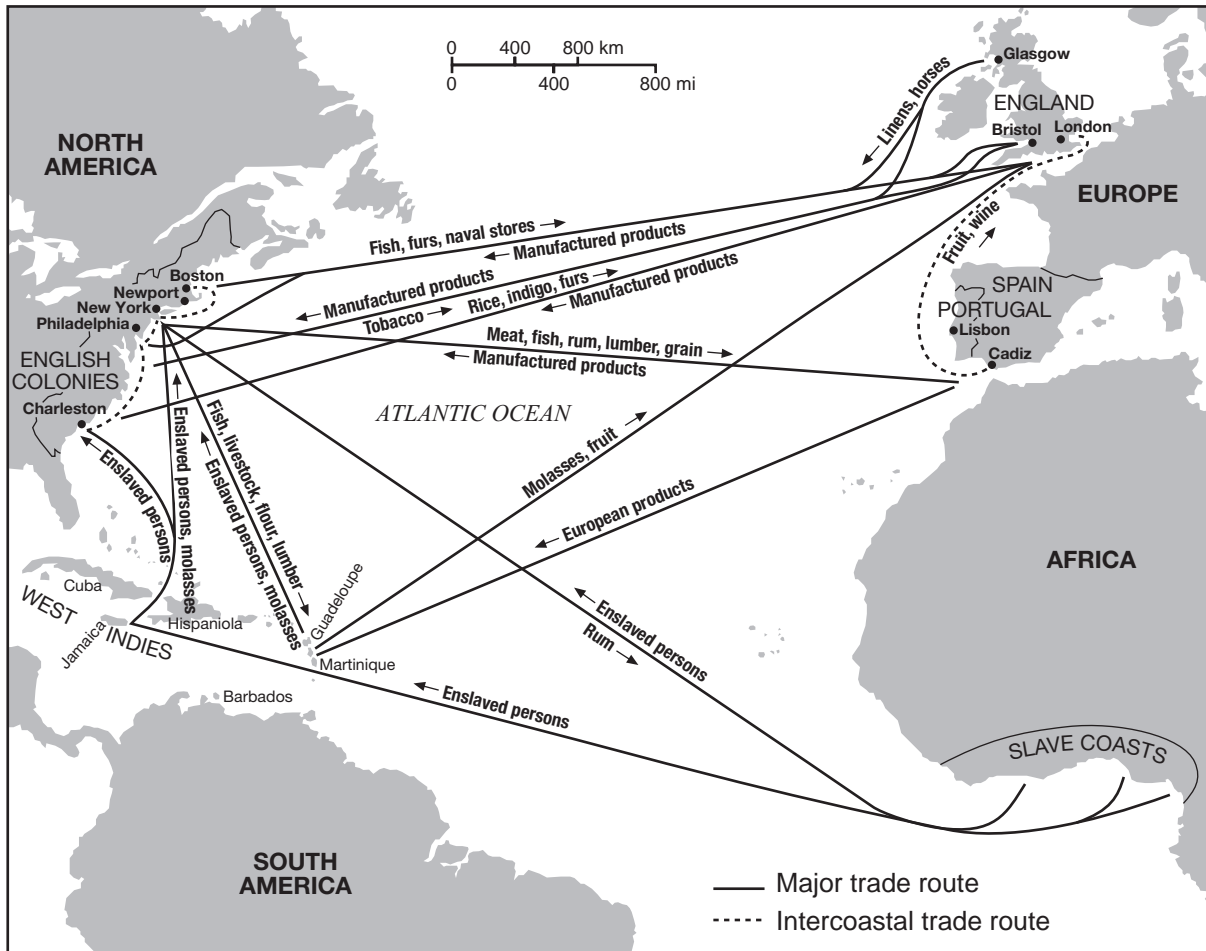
0 400 800 km
0 400 800 mi

NORTH AMERICA

Glasgow

ENGLAND

Bristol London

EUROPE

Linens, horses

Fish, furs, naval stores

Manufactured products

Boston

Newport

New York

Philadelphia

ENGLISH COLONIES

Charleston

Manufactured products

Tobacco

Rice, indigo, furs

Manufactured products

Meat, fish, rum, lumber, grain

Manufactured products

Fruit, wine

SPAIN

PORTUGAL

Lisbon

Cadiz

ATLANTIC OCEAN

Enslaved persons

Enslaved persons, molasses

Fish, livestock, flour, lumber

Enslaved persons, molasses

Molasses, fruit

European products

AFRICA

Cuba

WEST INDIES

Jamaica

Hispaniola

Guadeloupe

Martinique

Barbados

Enslaved persons

Rum

Enslaved persons

SLAVE COASTS

SOUTH AMERICA

Major trade route

Intercoastal trade route